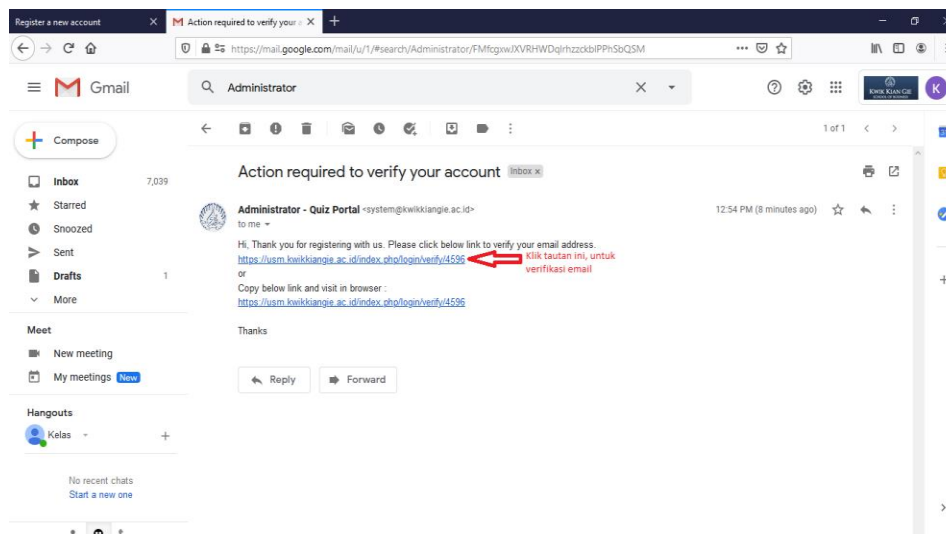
Register a new account
Action required to verify your a
https://mail.google.com/mail/u/1/#search/Administrator/FMfcgxwJXVRHWDqlrhzzckblPPhSbQSM

Gmail
Administrator
KWIK KIAN GIE
K
Compose
Inbox 7,039
Starred
Snoozed
Sent
Drafts 1
More
Meet
New meeting
My meetings New
Hangouts
Kelas
No recent chats
Start a new one

1 of 1

Action required to verify your account Inbox ×

Administrator - Quiz Portal <system@kwikkiangie.ac.id>
to me
12:54 PM (8 minutes ago)

Hi, Thank you for registering with us. Please click below link to verify your email address.
https://usm.kwikkiangie.ac.id/index.php/login/verify/4596
Klik tautan ini, untuk verifikasi email
or
Copy below link and visit in browser :
https://usm.kwikkiangie.ac.id/index.php/login/verify/4596

Thanks

Reply
Forward